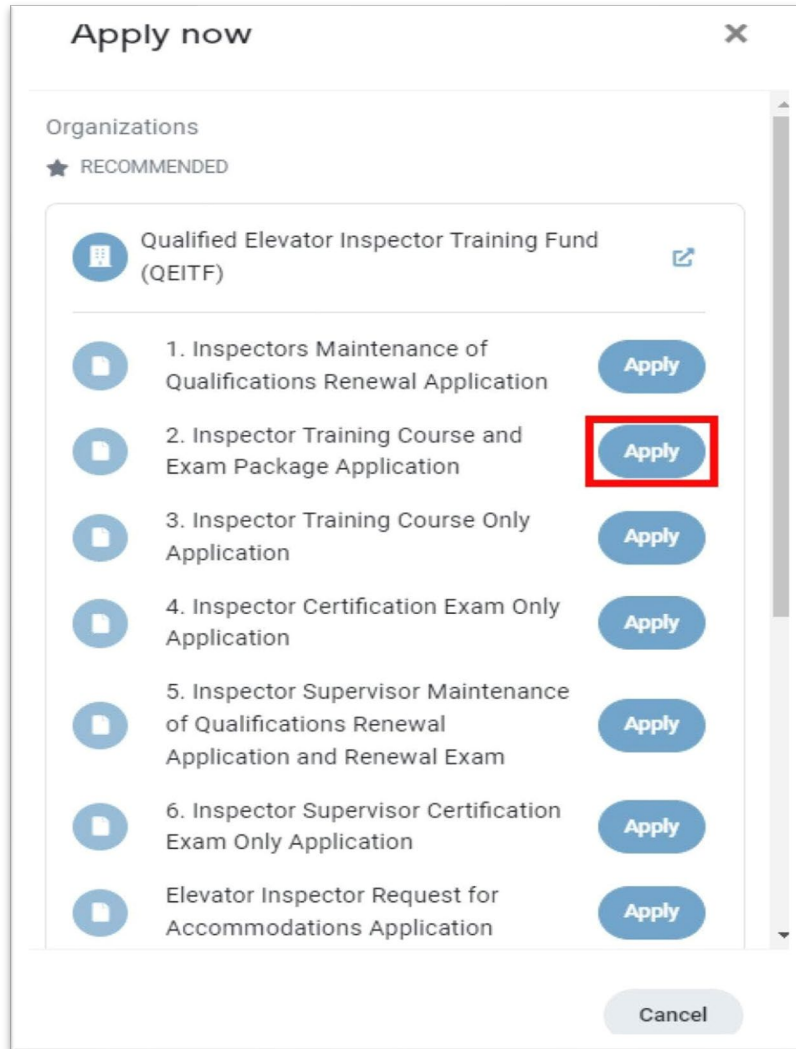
Apply now

×

Organizations

RECOMMENDED

Qualified Elevator Inspector Training Fund (QEITF)

1. Inspectors Maintenance of Qualifications Renewal Application

Apply

2. Inspector Training Course and Exam Package Application

Apply

3. Inspector Training Course Only Application

Apply

4. Inspector Certification Exam Only Application

Apply

5. Inspector Supervisor Maintenance of Qualifications Renewal Application and Renewal Exam

Apply

6. Inspector Supervisor Certification Exam Only Application

Apply

Elevator Inspector Request for Accommodations Application

Apply

Cancel